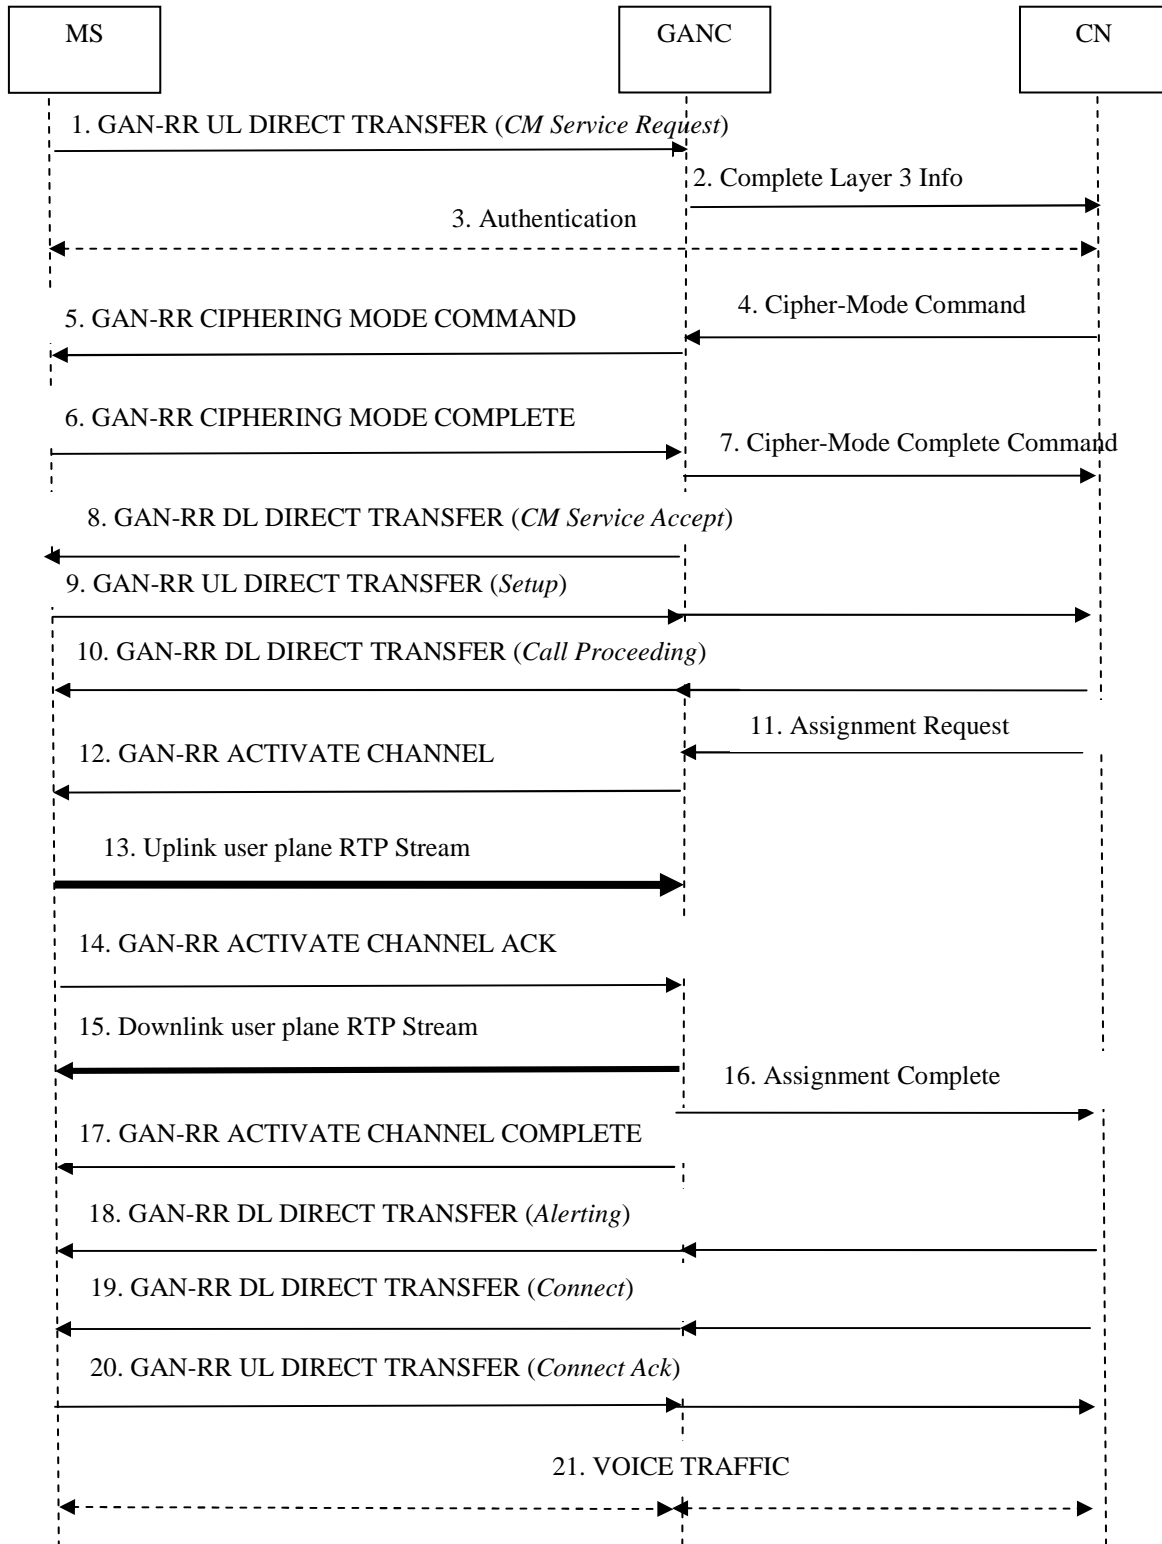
MS

GANC

CN

1. GAN-RR UL DIRECT TRANSFER (*CM Service Request*)

2. Complete Layer 3 Info

3. Authentication

4. Cipher-Mode Command

5. GAN-RR CIPHERING MODE COMMAND

6. GAN-RR CIPHERING MODE COMPLETE

7. Cipher-Mode Complete Command

8. GAN-RR DL DIRECT TRANSFER (*CM Service Accept*)

9. GAN-RR UL DIRECT TRANSFER (*Setup*)

10. GAN-RR DL DIRECT TRANSFER (*Call Proceeding*)

11. Assignment Request

12. GAN-RR ACTIVATE CHANNEL

13. Uplink user plane RTP Stream

14. GAN-RR ACTIVATE CHANNEL ACK

15. Downlink user plane RTP Stream

16. Assignment Complete

17. GAN-RR ACTIVATE CHANNEL COMPLETE

18. GAN-RR DL DIRECT TRANSFER (*Alerting*)

19. GAN-RR DL DIRECT TRANSFER (*Connect*)

20. GAN-RR UL DIRECT TRANSFER (*Connect Ack*)

21. VOICE TRAFFIC